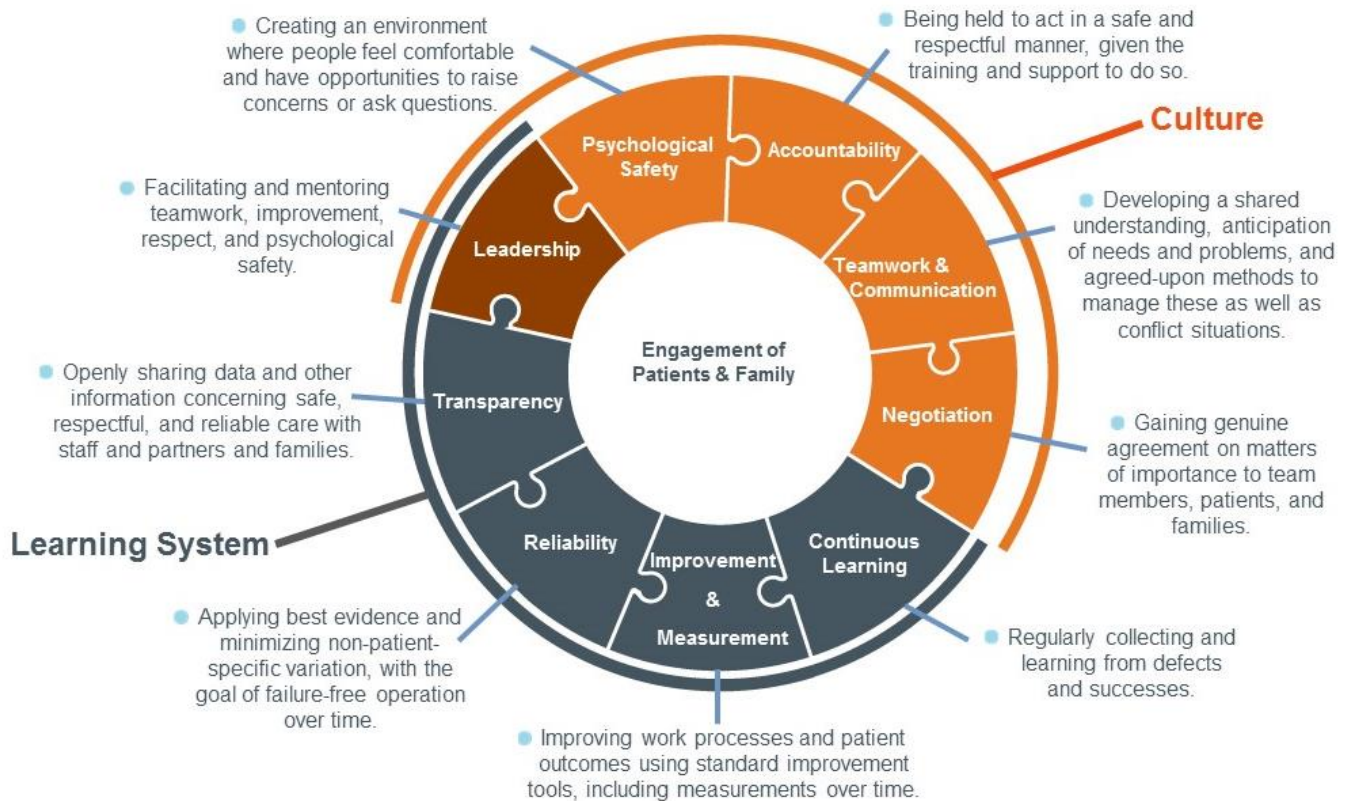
Creating an environment where people feel comfortable and have opportunities to raise concerns or ask questions.

Being held to act in a safe and respectful manner, given the training and support to do so.

Culture

Facilitating and mentoring teamwork, improvement, respect, and psychological safety.

Psychological Safety

Accountability

Leadership

Teamwork & Communication

Developing a shared understanding, anticipation of needs and problems, and agreed-upon methods to manage these as well as conflict situations.

Engagement of Patients & Family

Openly sharing data and other information concerning safe, respectful, and reliable care with staff and partners and families.

Transparency

Negotiation

Gaining genuine agreement on matters of importance to team members, patients, and families.

Learning System

Reliability

Improvement & Measurement

Continuous Learning

Applying best evidence and minimizing non-patient-specific variation, with the goal of failure-free operation over time.

Regularly collecting and learning from defects and successes.

Improving work processes and patient outcomes using standard improvement tools, including measurements over time.